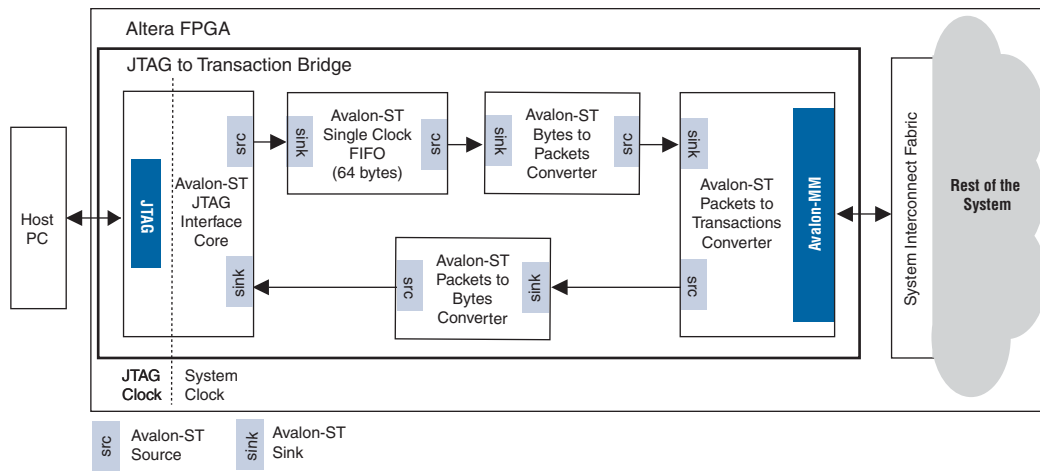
Altera FPGA

JTAG to Transaction Bridge

Host PC

JTAG

Avalon-ST JTAG Interface Core

src

sink

sink

Avalon-ST Single Clock FIFO (64 bytes)

src

sink

Avalon-ST Bytes to Packets Converter

src

sink

Avalon-ST Packets to Transactions Converter

Avalon-MM

src

src

Avalon-ST Packets to Bytes Converter

sink

System Interconnect Fabric

Rest of the System

JTAG Clock

System Clock

src Avalon-ST Source

sink Avalon-ST Sink